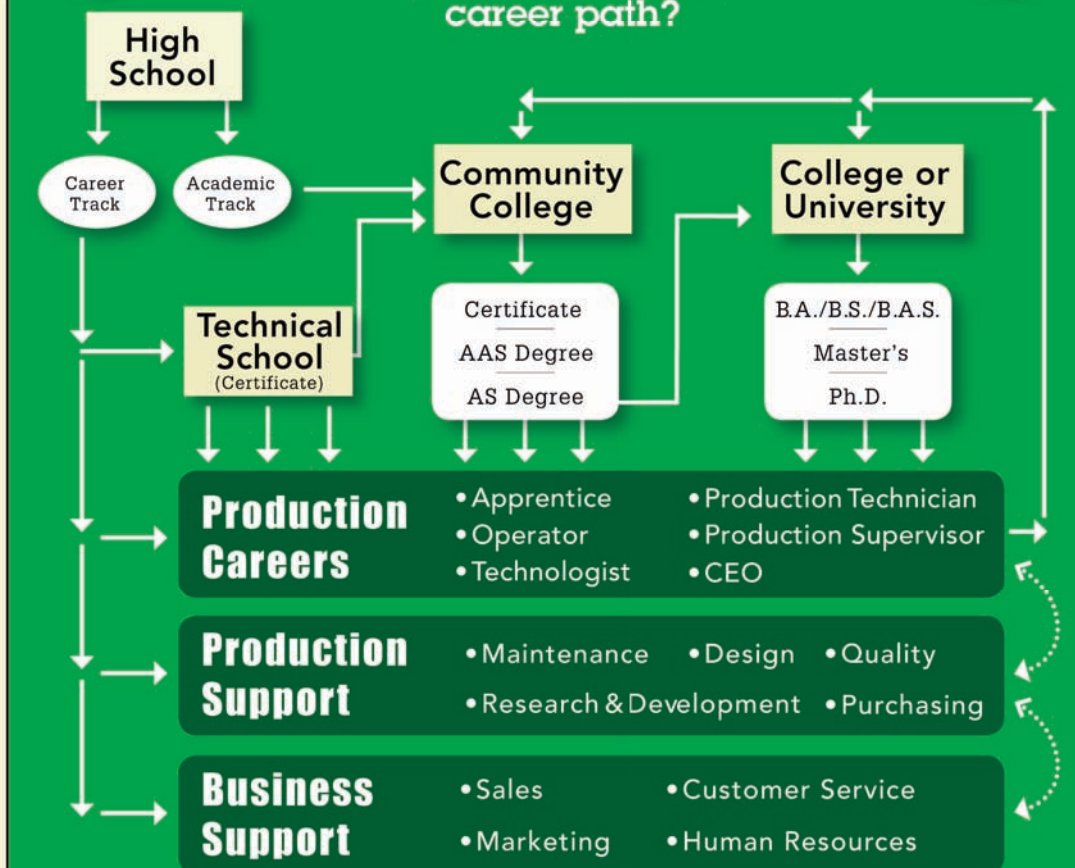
career path?

High School

Career Track

Academic Track

Community College

College or University

Technical School (Certificate)

Certificate

AAS Degree

AS Degree

B.A./B.S./B.A.S.

Master's

Ph.D.

Production Careers

• Apprentice
• Operator
• Technologist
• Production Technician
• Production Supervisor
• CEO

Production Support

• Maintenance
• Design
• Quality
• Research & Development
• Purchasing

Business Support

• Sales
• Customer Service
• Marketing
• Human Resources